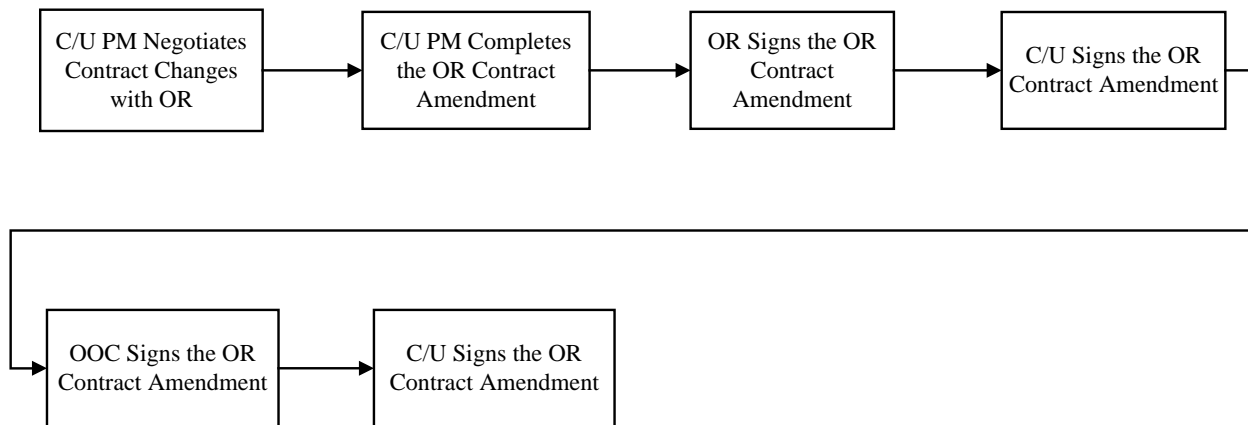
C/U PM Negotiates Contract Changes with OR

C/U PM Completes the OR Contract Amendment

OR Signs the OR Contract Amendment

C/U Signs the OR Contract Amendment

OOC Signs the OR Contract Amendment

C/U Signs the OR Contract Amendment